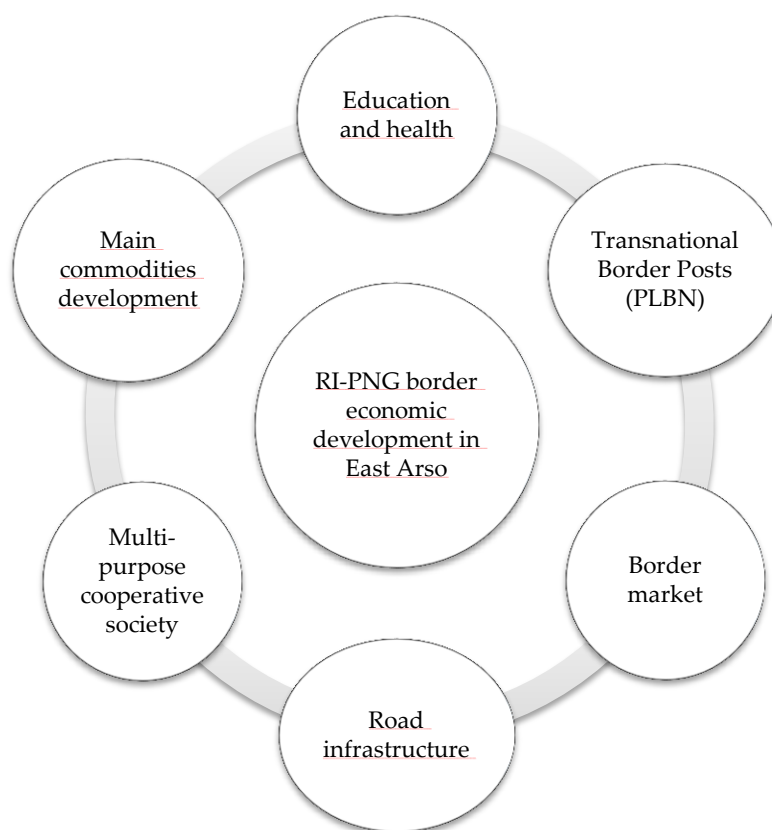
Education and health

Transnational Border Posts (PLBN)

Border market

Road infrastructure

Multi-purpose cooperative society

Main commodities development

RI-PNG border economic development in East Arso